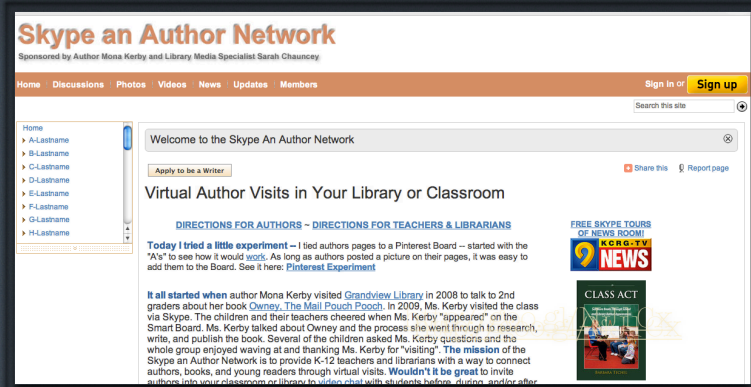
Skype an Author Network
Sponsored by Author Mona Kerby and Library Media Specialist Sarah Chauncey

Home | Discussions | Photos | Videos | News | Updates | Members

Sign in or Sign up

Search this site

Home
A-Lastname
B-Lastname
C-Lastname
D-Lastname
E-Lastname
F-Lastname
G-Lastname
H-Lastname

Welcome to the Skype An Author Network

Apply to be a Writer

Share this | Report page

Virtual Author Visits in Your Library or Classroom

DIRECTIONS FOR AUTHORS ~ DIRECTIONS FOR TEACHERS & LIBRARIANS

Today I tried a little experiment -- I tied authors pages to a Pinterest Board -- started with the "A's" to see how it would work. As long as authors posted a picture on their pages, it was easy to add them to the Board. See it here: Pinterest Experiment

It all started when author Mona Kerby visited Grandview Library in 2008 to talk to 2nd graders about her book Owney, The Mail Pouch Pooch. In 2009, Ms. Kerby visited the class via Skype. The children and their teachers cheered when Ms. Kerby "appeared" on the Smart Board. Ms. Kerby talked about Owney and the process she went through to research, write, and publish the book. Several of the children asked Ms. Kerby questions and the whole group enjoyed waving at and thanking Ms. Kerby for "visiting". The mission of the Skype an Author Network is to provide K-12 teachers and librarians with a way to connect authors, books, and young readers through virtual visits. Wouldn't it be great to invite authors into your classroom or library to video chat with students before, during, and/or after

FREE SKYPE TOURS OF NEWS ROOM!

9 KCRG-TV NEWS

CLASS ACT